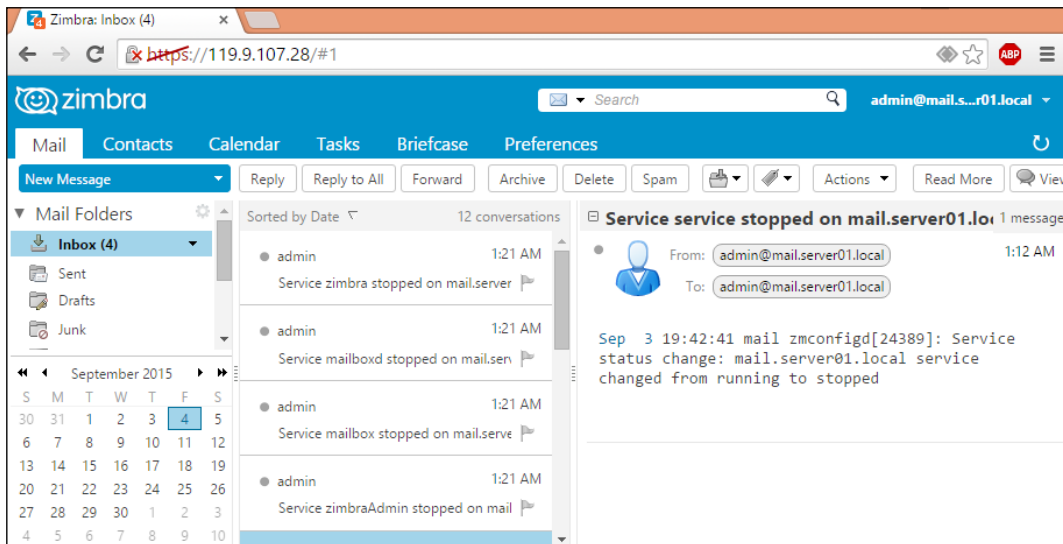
Zimbra: Inbox (4)

https://119.9.107.28/#1

ABP

zimbra

Search

admin@mail.s...r01.local

Mail Contacts Calendar Tasks Briefcase Preferences

New Message

Reply Reply to All Forward Archive Delete Spam Actions Read More View

Mail Folders

Inbox (4)

Sent

Drafts

Junk

September 2015

| S | M | T | W | T | F | S |
|---|---|---|---|---|---|---|
| 30 | 31 | 1 | 2 | 3 | 4 | 5 |
| 6 | 7 | 8 | 9 | 10 | 11 | 12 |
| 13 | 14 | 15 | 16 | 17 | 18 | 19 |
| 20 | 21 | 22 | 23 | 24 | 25 | 26 |
| 27 | 28 | 29 | 30 | 1 | 2 | 3 |
| 4 | 5 | 6 | 7 | 8 | 9 | 10 |

Sorted by Date

12 conversations

admin 1:21 AM
Service zimbra stopped on mail.server

admin 1:21 AM
Service mailboxd stopped on mail.serv

admin 1:21 AM
Service mailbox stopped on mail.serve

admin 1:21 AM
Service zimbraAdmin stopped on mail

Service service stopped on mail.server01.loc

1 message

From: admin@mail.server01.local

1:12 AM

To: admin@mail.server01.local

Sep 3 19:42:41 mail zmconfigd[24389]: Service status change: mail.server01.local service changed from running to stopped